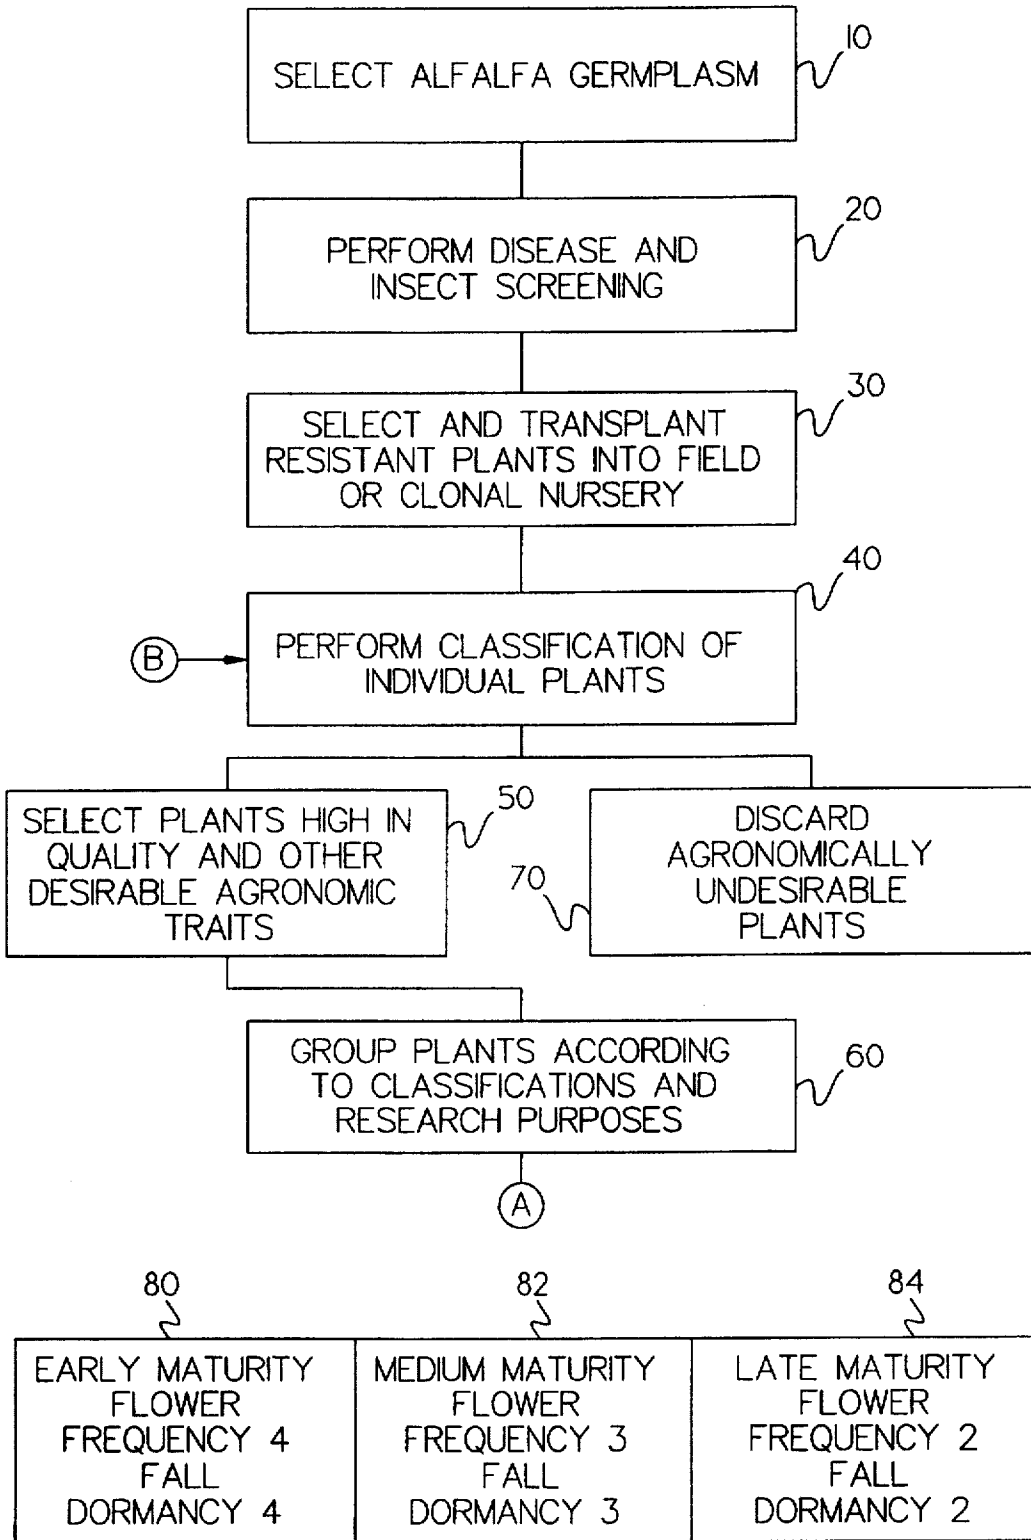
SELECT ALFALFA GERMPLASM
10

PERFORM DISEASE AND INSECT SCREENING
20

SELECT AND TRANSPLANT RESISTANT PLANTS INTO FIELD OR CLONAL NURSERY
30

40
B
PERFORM CLASSIFICATION OF INDIVIDUAL PLANTS

SELECT PLANTS HIGH IN QUALITY AND OTHER DESIRABLE AGRONOMIC TRAITS
50

70
DISCARD AGRONOMICALLY UNDESIRABLE PLANTS

GROUP PLANTS ACCORDING TO CLASSIFICATIONS AND RESEARCH PURPOSES
60

A

80
82
84

| EARLY MATURITY FLOWER FREQUENCY 4 FALL DORMANCY 4 | MEDIUM MATURITY FLOWER FREQUENCY 3 FALL DORMANCY 3 | LATE MATURITY FLOWER FREQUENCY 2 FALL DORMANCY 2 |
|---|---|---|